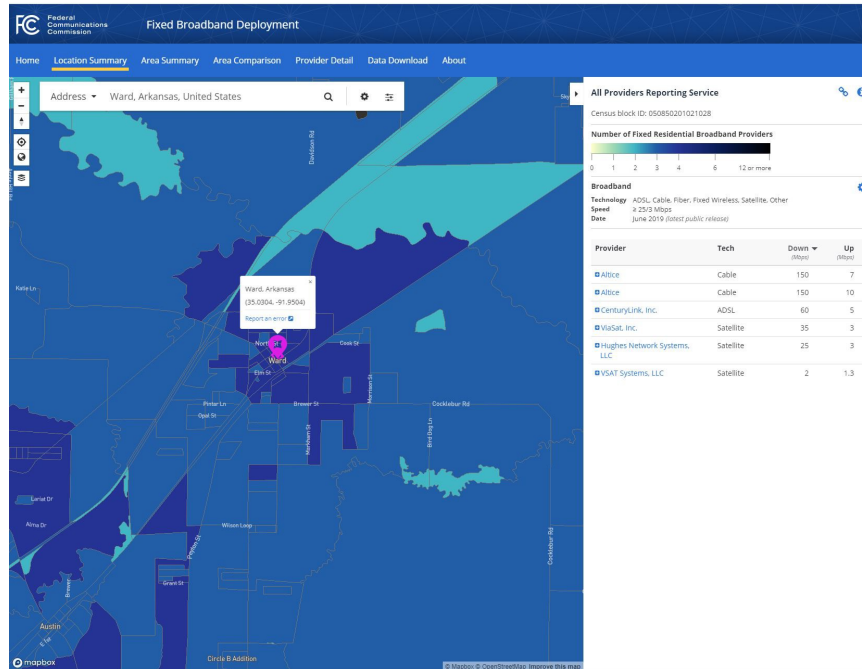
FCC Federal Communications Commission Fixed Broadband Deployment

Home Location Summary Area Summary Area Comparison Provider Detail Data Download About

Address Ward, Arkansas, United States

Ward, Arkansas
(35.0304, -91.9504)
Report an error

Davidson Rd
Katie Ln
North St
Ward
Cook St
Elm St
Pintail Ln
Opal St
Brewer St
Morrison St
Cocklebur Rd
Northern St
Bird Dog Ln
Garnet Dr
Alma Dr
Wilson Loop
Panhandle St
Grant St
Cocklebur Rd
Brewer
Austin
Circle B Addition

mapbox
© Mapbox © OpenStreetMap Improve this map

All Providers Reporting Service
Census block ID: 050850201021028

Number of Fixed Residential Broadband Providers
0 1 2 3 4 6 12 or more

Broadband
Technology ADSL, Cable, Fiber, Fixed Wireless, Satellite, Other
Speed ≥ 25/3 Mbps
Date June 2019 (latest public release)

| Provider | Tech | Down (Mbps) | Up (Mbps) |
|---|---|---|---|
| Altice | Cable | 150 | 7 |
| Altice | Cable | 150 | 10 |
| CenturyLink, Inc. | ADSL | 60 | 5 |
| ViaSat, Inc. | Satellite | 35 | 3 |
| Hughes Network Systems, LLC | Satellite | 25 | 3 |
| VSAT Systems, LLC | Satellite | 2 | 1.3 |